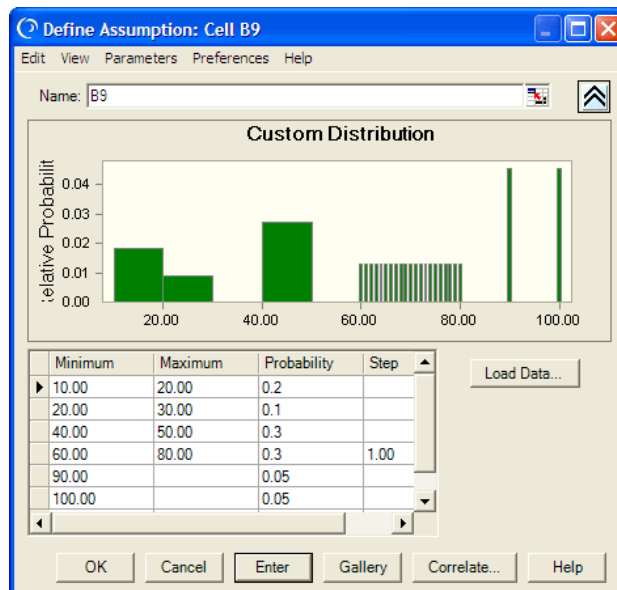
Define Assumption: Cell B9

Edit View Parameters Preferences Help

Name: B9

Custom Distribution

elative Probabilit

0.04
0.03
0.02
0.01
0.00

20.00 40.00 60.00 80.00 100.00

| | Minimum | Maximum | Probability | Step |
|---|---|---|---|---|
| ▶ | 10.00 | 20.00 | 0.2 | |
| | 20.00 | 30.00 | 0.1 | |
| | 40.00 | 50.00 | 0.3 | |
| | 60.00 | 80.00 | 0.3 | 1.00 |
| | 90.00 | | 0.05 | |
| | 100.00 | | 0.05 | |

Load Data...

OK Cancel Enter Gallery Correlate... Help